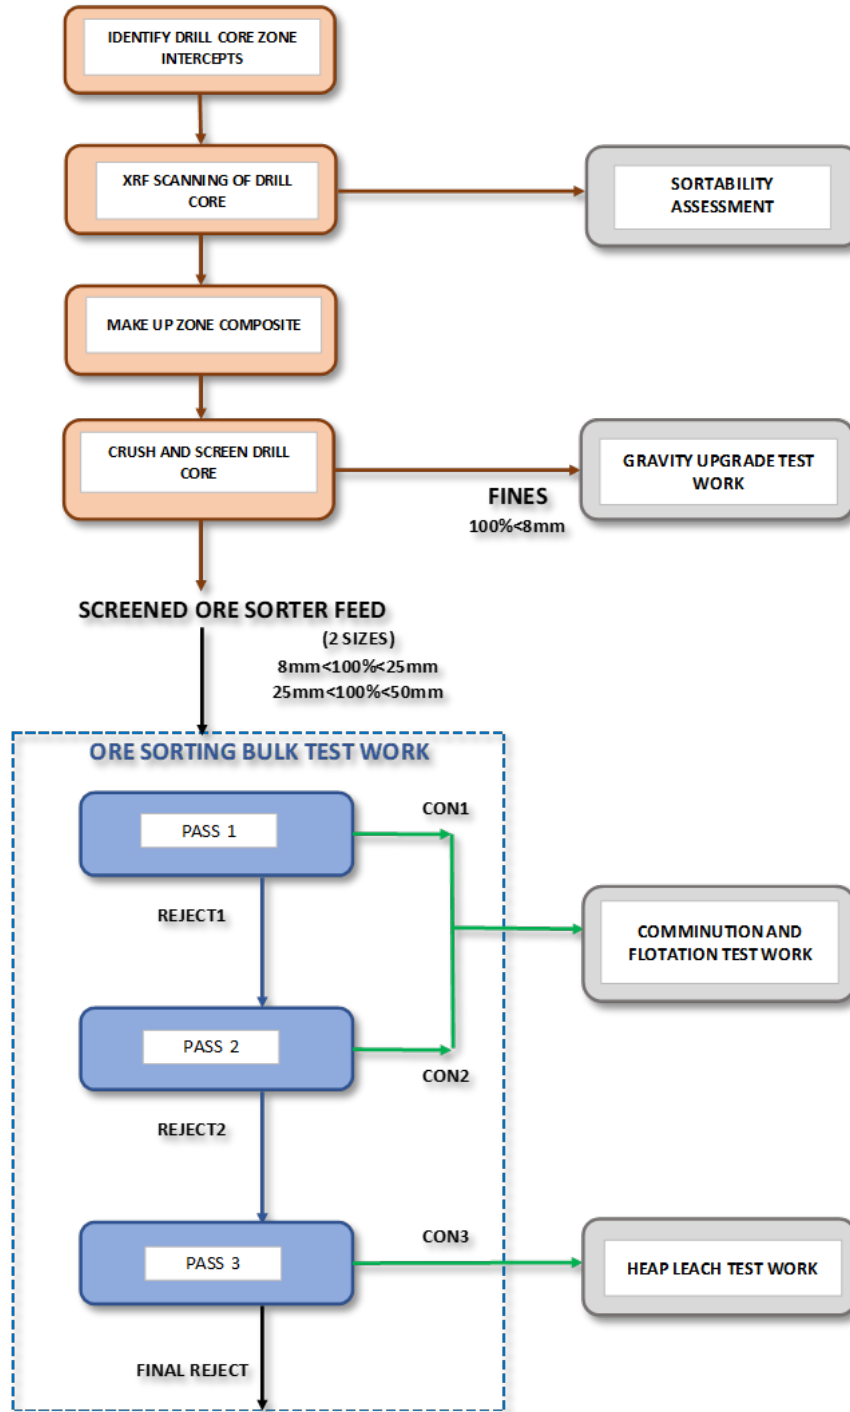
IDENTIFY DRILL CORE ZONE INTERCEPTS

XRF SCANNING OF DRILL CORE

SORTABILITY ASSESSMENT

MAKE UP ZONE COMPOSITE

CRUSH AND SCREEN DRILL CORE

GRAVITY UPGRADE TEST WORK

FINES
100%<8mm

SCREENED ORE SORTER FEED
(2 SIZES)
8mm<100%<25mm
25mm<100%<50mm

ORE SORTING BULK TEST WORK

PASS 1

CON1

REJECT1

COMMINUTION AND FLOTATION TEST WORK

PASS 2

CON2

REJECT2

CON3

PASS 3

HEAP LEACH TEST WORK

FINAL REJECT